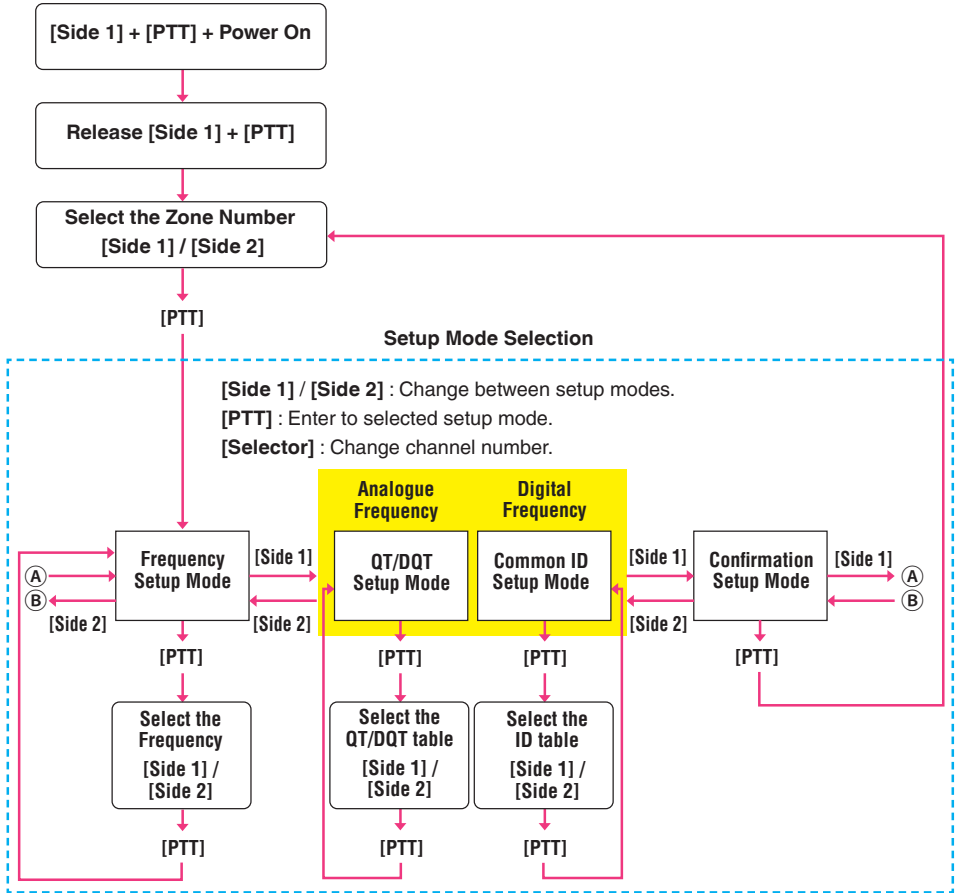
[Side 1] + [PTT] + Power On

Release [Side 1] + [PTT]

Select the Zone Number
[Side 1] / [Side 2]

[PTT]

Setup Mode Selection

[Side 1] / [Side 2] : Change between setup modes.
[PTT] : Enter to selected setup mode.
[Selector] : Change channel number.

Analogue Frequency

Digital Frequency

A

B

[Side 2]

Frequency Setup Mode

[Side 1]

[Side 2]

QT/DQT Setup Mode

Common ID Setup Mode

[Side 1]

[Side 2]

Confirmation Setup Mode

[Side 1]

A

B

[PTT]

[PTT]

[PTT]

[PTT]

Select the Frequency
[Side 1] / [Side 2]

Select the QT/DQT table
[Side 1] / [Side 2]

Select the ID table
[Side 1] / [Side 2]

[PTT]

[PTT]

[PTT]